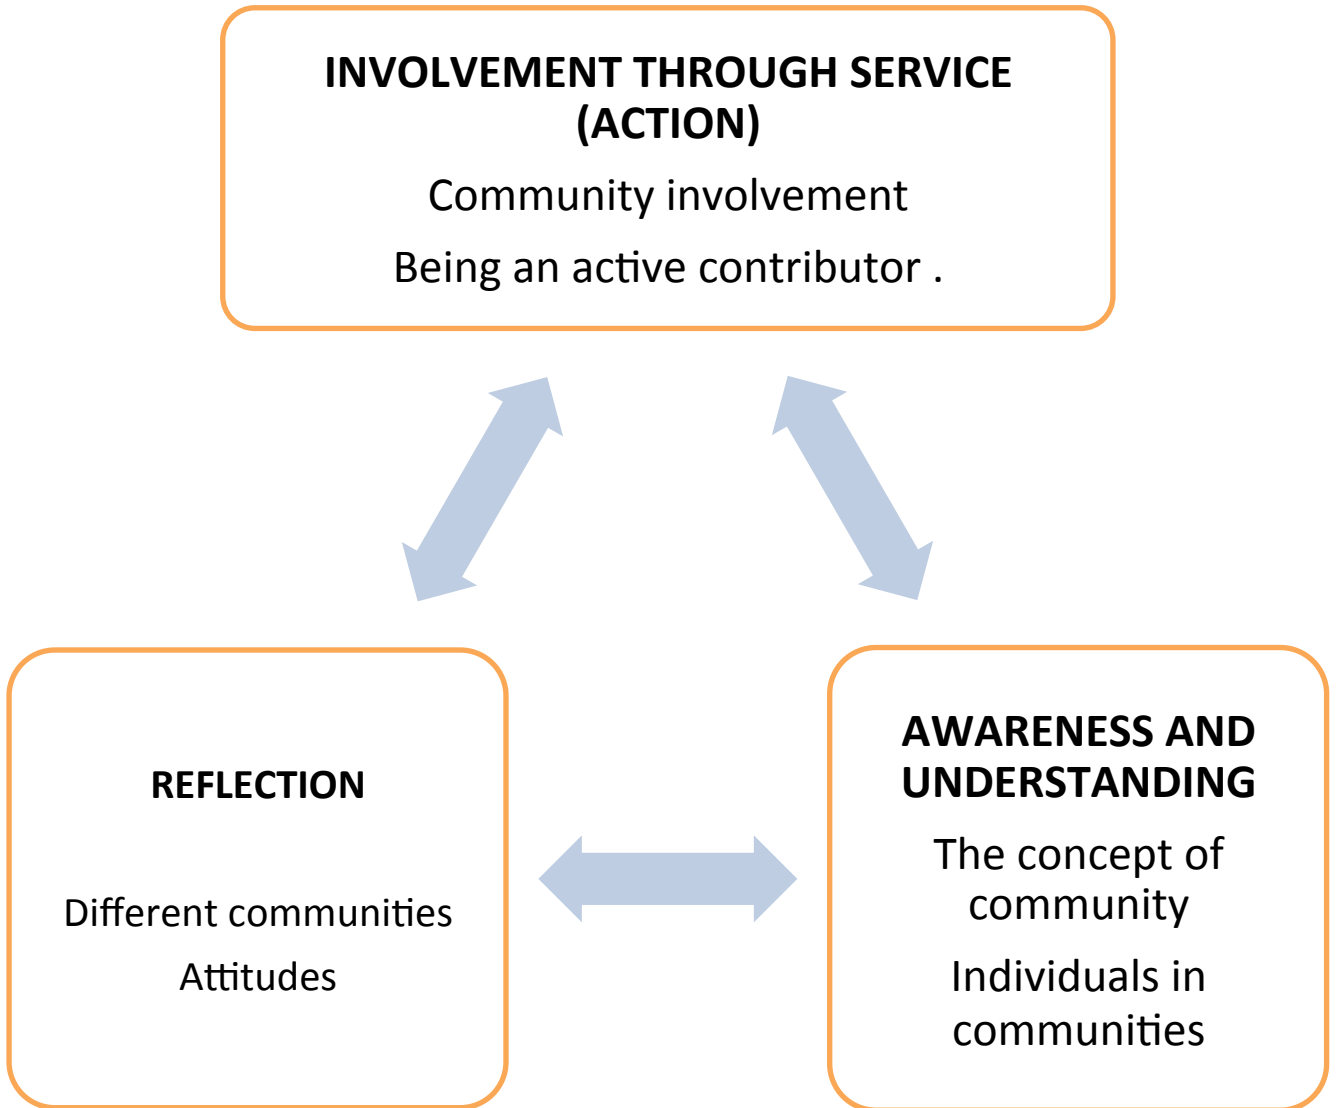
INVOLVEMENT THROUGH SERVICE (ACTION)

Community involvement

Being an active contributor .

REFLECTION

Different communities

Attitudes

AWARENESS AND UNDERSTANDING

The concept of community

Individuals in communities